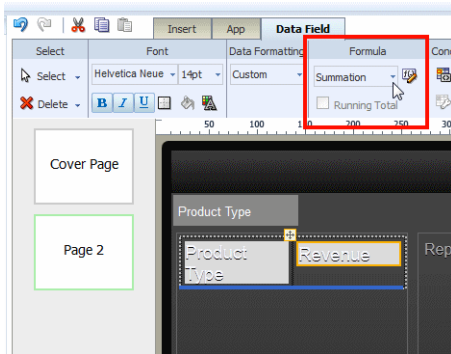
Insert App Data Field

Select

Select

Delete

Font

Helvetica Neue 14pt

B I U

Data Formatting

Custom

Formula

Summation

Running Total

Con

50 100 150 200 250

Cover Page

Page 2

Product Type

Product Type

Revenue

Rep